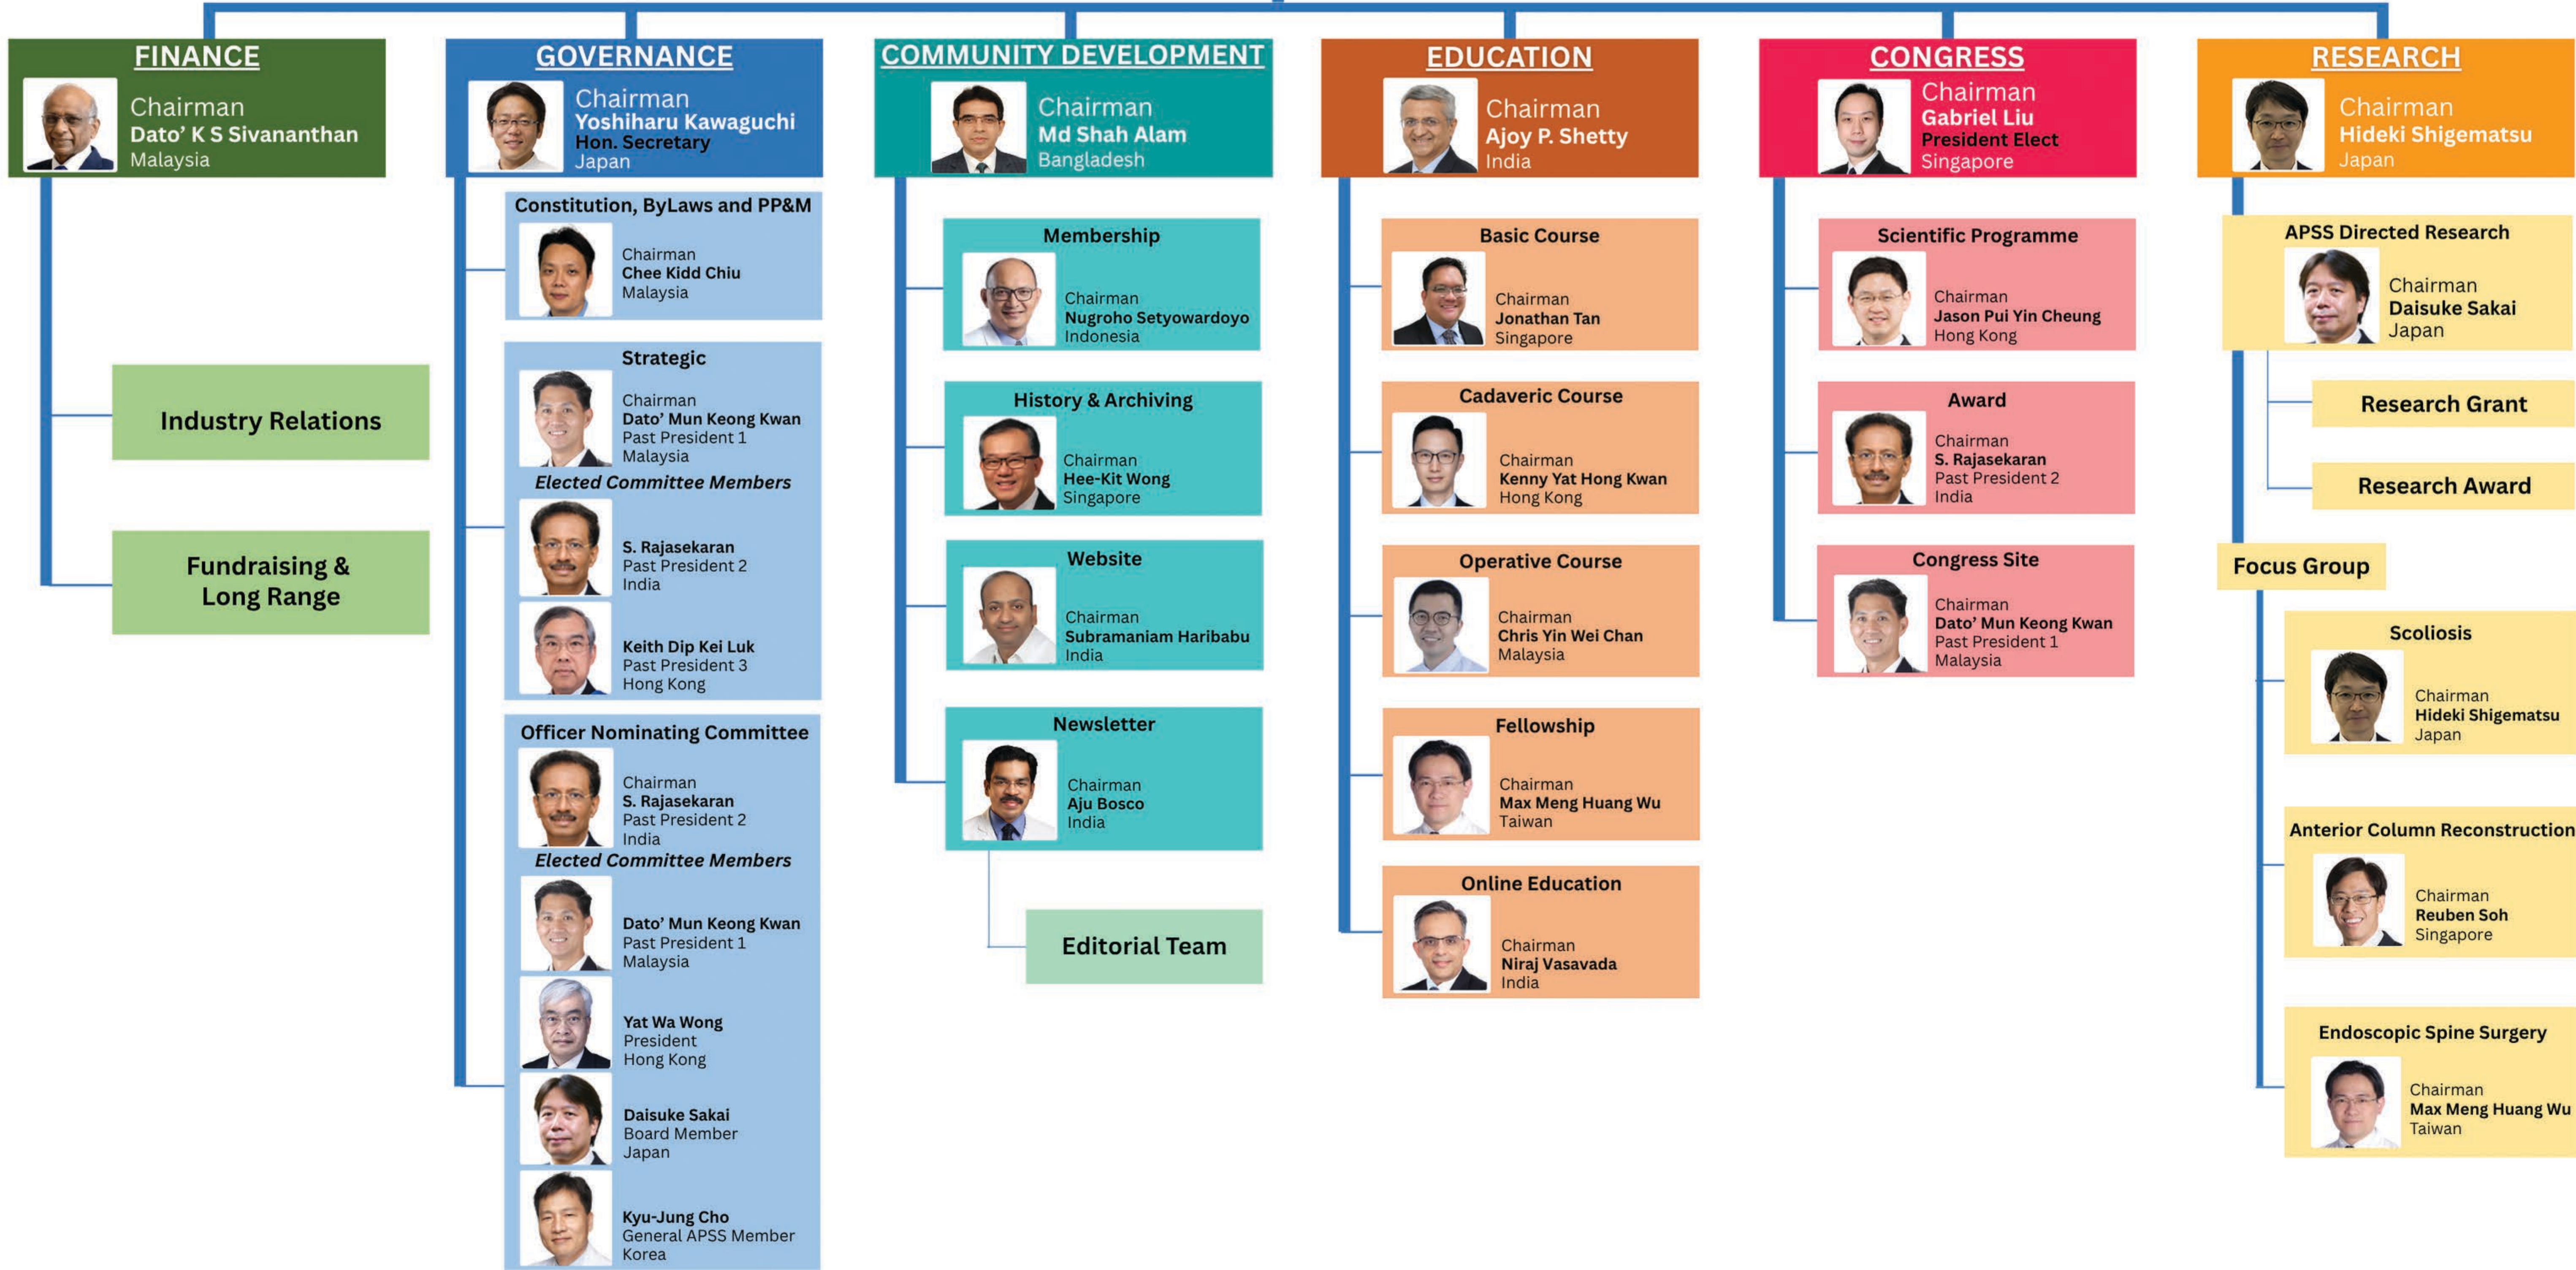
FINANCE
Chairman
Dato' K S Sivananthan
Malaysia

Industry Relations

Fundraising & Long Range

GOVERNANCE
Chairman
Yoshiharu Kawaguchi
Hon. Secretary
Japan

Constitution, ByLaws and PP&M
Chairman
Chee Kidd Chiu
Malaysia

Strategic
Chairman
Dato' Mun Keong Kwan
Past President 1
Malaysia
Elected Committee Members
S. Rajasekaran
Past President 2
India
Keith Dip Kei Luk
Past President 3
Hong Kong

Officer Nominating Committee
Chairman
S. Rajasekaran
Past President 2
India
Elected Committee Members
Dato' Mun Keong Kwan
Past President 1
Malaysia
Yat Wa Wong
President
Hong Kong
Daisuke Sakai
Board Member
Japan
Kyu-Jung Cho
General APSS Member
Korea

COMMUNITY DEVELOPMENT
Chairman
Md Shah Alam
Bangladesh

Membership
Chairman
Nugroho Setyowardoyo
Indonesia

History & Archiving
Chairman
Hee-Kit Wong
Singapore

Website
Chairman
Subramaniam Haribabu
India

Newsletter
Chairman
Aju Bosco
India

Editorial Team

EDUCATION
Chairman
Ajoy P. Shetty
India

Basic Course
Chairman
Jonathan Tan
Singapore

Cadaveric Course
Chairman
Kenny Yat Hong Kwan
Hong Kong

Operative Course
Chairman
Chris Yin Wei Chan
Malaysia

Fellowship
Chairman
Max Meng Huang Wu
Taiwan

Online Education
Chairman
Niraj Vasavada
India

CONGRESS
Chairman
Gabriel Liu
President Elect
Singapore

Scientific Programme
Chairman
Jason Pui Yin Cheung
Hong Kong

Award
Chairman
S. Rajasekaran
Past President 2
India

Congress Site
Chairman
Dato' Mun Keong Kwan
Past President 1
Malaysia

RESEARCH
Chairman
Hideki Shigematsu
Japan

APSS Directed Research
Chairman
Daisuke Sakai
Japan

Research Grant

Research Award

Focus Group

Scoliosis
Chairman
Hideki Shigematsu
Japan

Anterior Column Reconstruction
Chairman
Reuben Soh
Singapore

Endoscopic Spine Surgery
Chairman
Max Meng Huang Wu
Taiwan